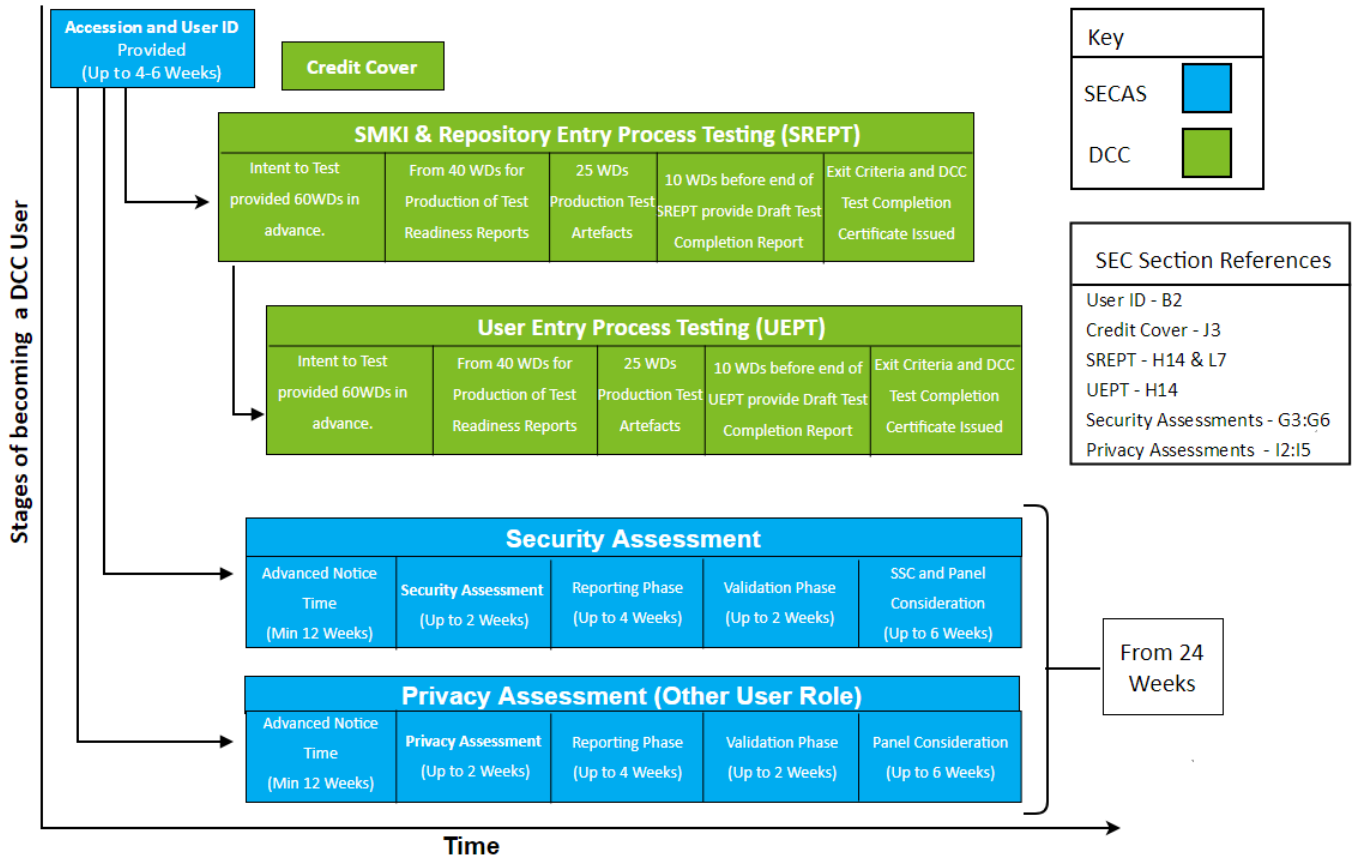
Accession and User ID Provided (Up to 4-6 Weeks)

Credit Cover

Key

SECAS

DCC

SMKI & Repository Entry Process Testing (SREPT)

| Intent to Test provided 60WDs in advance. | From 40 WDs for Production of Test Readiness Reports | 25 WDs Production Test Artefacts | 10 WDs before end of SREPT provide Draft Test Completion Report | Exit Criteria and DCC Test Completion Certificate Issued |
|---|---|---|---|---|

SEC Section References

User ID - B2
Credit Cover - J3
SREPT - H14 & L7
UEPT - H14
Security Assessments - G3:G6
Privacy Assessments - I2:I5

User Entry Process Testing (UEPT)

| Intent to Test provided 60WDs in advance. | From 40 WDs for Production of Test Readiness Reports | 25 WDs Production Test Artefacts | 10 WDs before end of UEPT provide Draft Test Completion Report | Exit Criteria and DCC Test Completion Certificate Issued |
|---|---|---|---|---|

Stages of becoming a DCC User

Security Assessment

| Advanced Notice Time (Min 12 Weeks) | Security Assessment (Up to 2 Weeks) | Reporting Phase (Up to 4 Weeks) | Validation Phase (Up to 2 Weeks) | SSC and Panel Consideration (Up to 6 Weeks) |
|---|---|---|---|---|

From 24 Weeks

Privacy Assessment (Other User Role)

| Advanced Notice Time (Min 12 Weeks) | Privacy Assessment (Up to 2 Weeks) | Reporting Phase (Up to 4 Weeks) | Validation Phase (Up to 2 Weeks) | Panel Consideration (Up to 6 Weeks) |
|---|---|---|---|---|

Time